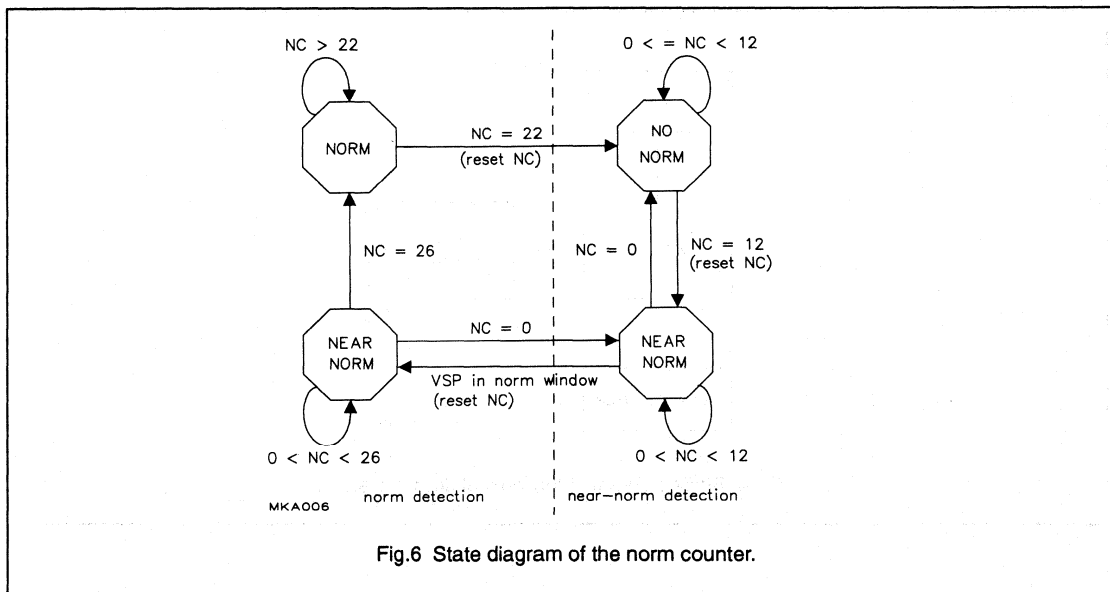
NC > 22

NORM

NC = 22
(reset NC)

0 < = NC < 12

NO NORM

NC = 26

NC = 0

NC = 12
(reset NC)

NEAR NORM

NC = 0

VSP in norm window
(reset NC)

NEAR NORM

0 < NC < 26

0 < NC < 12

MKA006

norm detection

near–norm detection

Fig.6 State diagram of the norm counter.